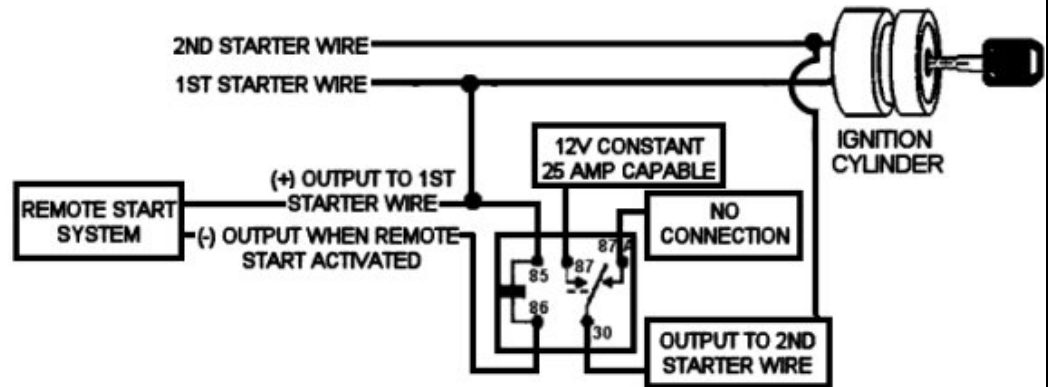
2ND STARTER WIRE

1ST STARTER WIRE

IGNITION CYLINDER

12V CONSTANT 25 AMP CAPABLE

(+) OUTPUT TO 1ST STARTER WIRE

REMOTE START SYSTEM

(-) OUTPUT WHEN REMOTE START ACTIVATED

NO CONNECTION

85

87

87A

86

30

OUTPUT TO 2ND STARTER WIRE